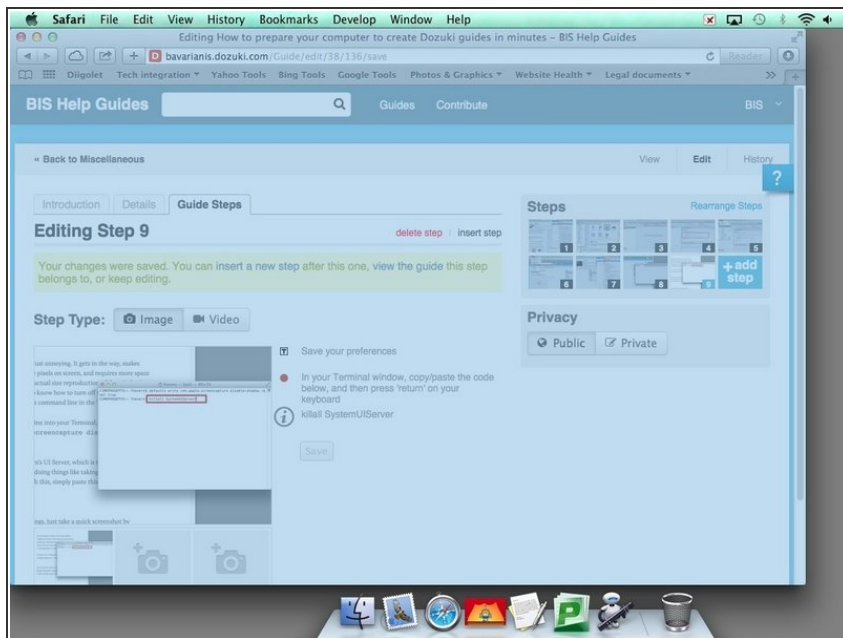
Safari File Edit View History Bookmarks Develop Window Help

Editing How to prepare your computer to create Dozuki guides in minutes – BIS Help Guides

bavarianis.dozuki.com/Guide/edit/38/136/save

Reader

Diigolet Tech integration Yahoo Tools Bing Tools Google Tools Photos & Graphics Website Health Legal documents

BIS Help Guides

Guides Contribute

BIS

« Back to Miscellaneous

View Edit History

?

Introduction Details Guide Steps

Editing Step 9

delete step | insert step

Your changes were saved. You can insert a new step after this one, view the guide this step belongs to, or keep editing.

Step Type: Image Video

Save your preferences

In your Terminal window, copy/paste the code below, and then press 'return' on your keyboard

killall SystemUIServer

Save

Steps

Rearrange Steps

1 2 3 4 5 6 7 8 9

+ add step

Privacy

Public Private